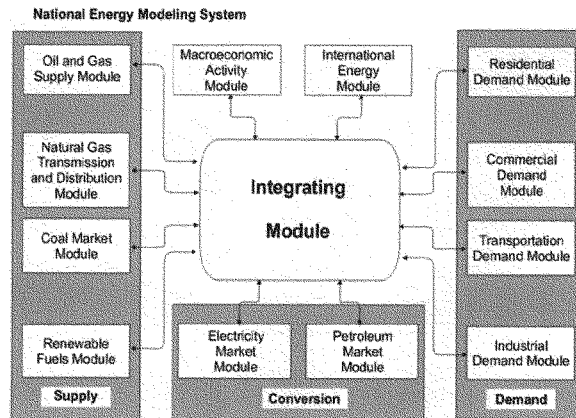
National Energy Modeling System

Oil and Gas Supply Module

Natural Gas Transmission and Distribution Module

Coal Market Module

Renewable Fuels Module

Supply

Macroeconomic Activity Module

International Energy Module

Integrating Module

Electricity Market Module

Petroleum Market Module

Conversion

Residential Demand Module

Commercial Demand Module

Transportation Demand Module

Industrial Demand Module

Demand